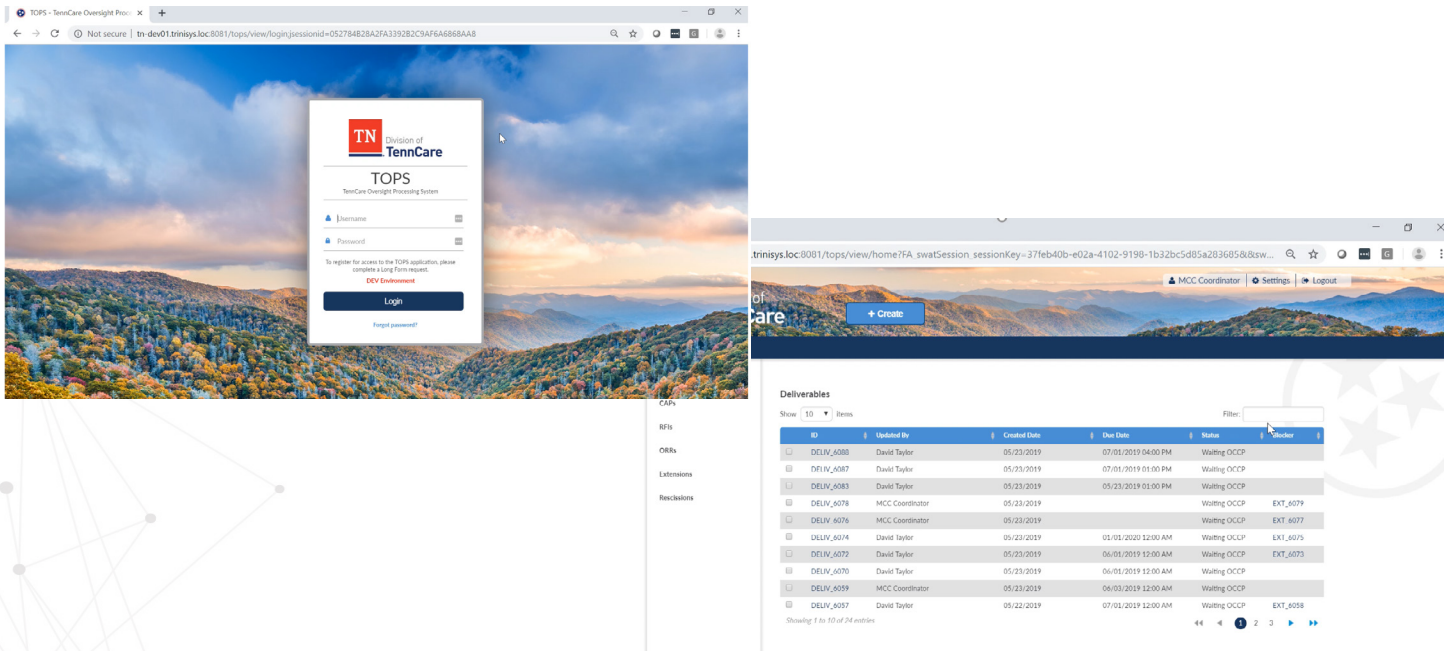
TOPS - TennCare Oversight Proc

Not secure | tn-dev01.trinisys.loc:8081/tops/view/login;jsessionid=052784B28A2FA3392B2C9AF6A6868AA8

TN Division of TennCare

TOPS

TennCare Oversight Processing System

Username

Password

To register for access to the TOPS application, please complete a Long Form request.

DEV Environment

Login

Forgot password?

.trinisys.loc:8081/tops/view/home?FA_swatSession_sessionKey=37feb40b-e02a-4102-9198-1b32bc5d85a283685&&sw...

MCC Coordinator | Settings | Logout

of
Care

+ Create

CAPs

RFIs

ORRs

Extensions

Rescissions

Deliverables

Show 10 items

Filter:

| | ID | Updated By | Created Date | Due Date | Status | Blocker |
|---|---|---|---|---|---|---|
| | DELIV_6088 | David Taylor | 05/23/2019 | 07/01/2019 04:00 PM | Waiting OCCP | |
| | DELIV_6087 | David Taylor | 05/23/2019 | 07/01/2019 01:00 PM | Waiting OCCP | |
| | DELIV_6083 | David Taylor | 05/23/2019 | 05/23/2019 01:00 PM | Waiting OCCP | |
| | DELIV_6078 | MCC Coordinator | 05/23/2019 | | Waiting OCCP | EXT_6079 |
| | DELIV_6076 | MCC Coordinator | 05/23/2019 | | Waiting OCCP | EXT_6077 |
| | DELIV_6074 | David Taylor | 05/23/2019 | 01/01/2020 12:00 AM | Waiting OCCP | EXT_6075 |
| | DELIV_6072 | David Taylor | 05/23/2019 | 06/01/2019 12:00 AM | Waiting OCCP | EXT_6073 |
| | DELIV_6070 | David Taylor | 05/23/2019 | 06/01/2019 12:00 AM | Waiting OCCP | |
| | DELIV_6059 | MCC Coordinator | 05/23/2019 | 06/03/2019 12:00 AM | Waiting OCCP | |
| | DELIV_6057 | David Taylor | 05/22/2019 | 07/01/2019 12:00 AM | Waiting OCCP | EXT_6058 |

Showing 1 to 10 of 24 entries

1 2 3